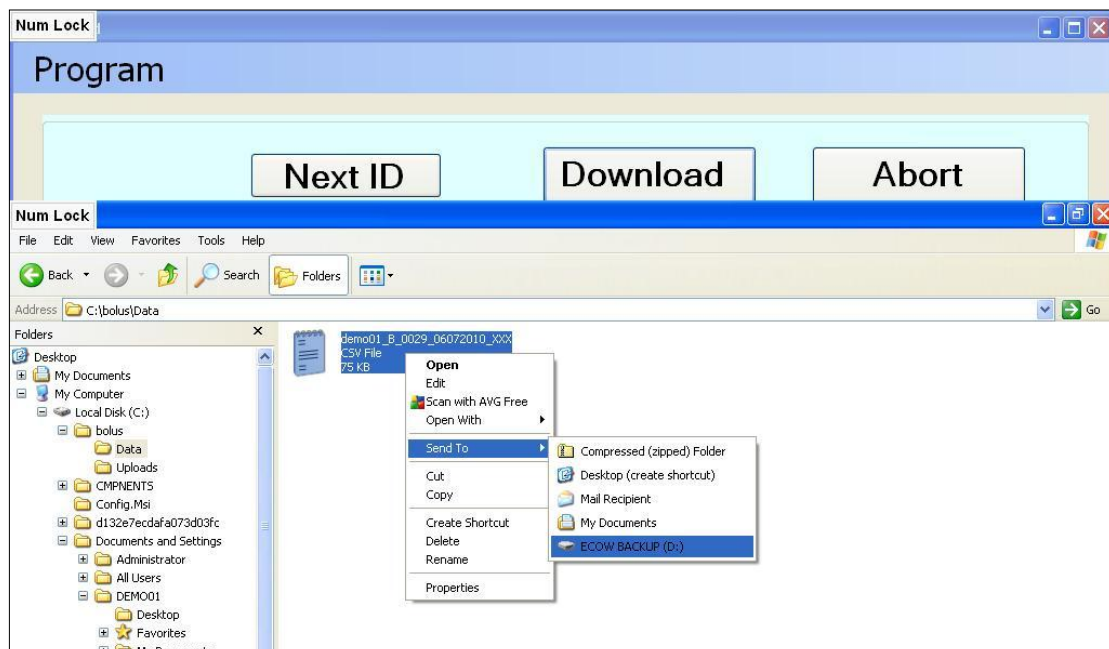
Num Lock

Program

Next ID

Download

Abort

Num Lock

File Edit View Favorites Tools Help

Back Search Folders

Address C:\bolus\Data

Go

Folders

Desktop
My Documents
My Computer
Local Disk (C:)
bolus
Data
Uploads
CMPNENTS
Config.Msi
d132e7ecdafa073d03fc
Documents and Settings
Administrator
All Users
DEMO01
Desktop
Favorites

demo01_B_0029_06072010_XXX
CSV File
75 KB

Open
Edit
Scan with AVG Free
Open With
Send To
Cut
Copy
Create Shortcut
Delete
Rename
Properties

Compressed (zipped) Folder
Desktop (create shortcut)
Mail Recipient
My Documents
ECOW BACKUP (D:)